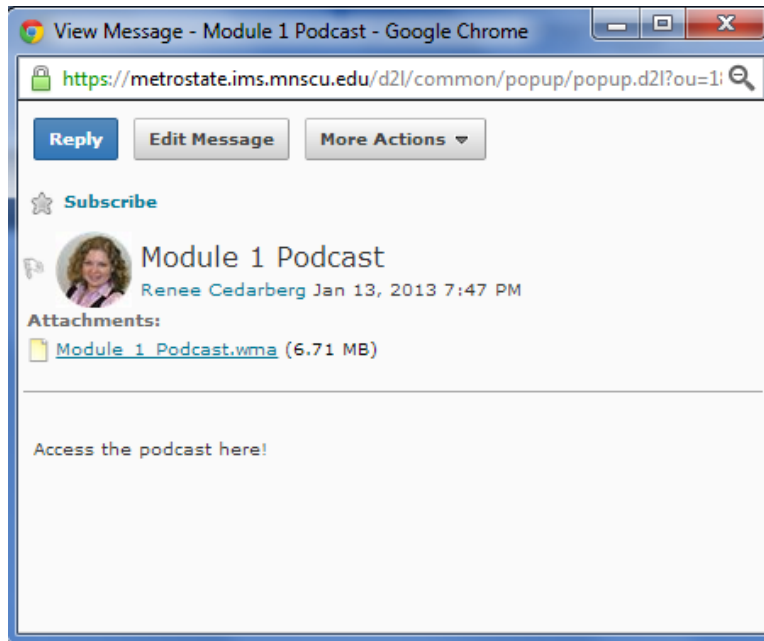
View Message - Module 1 Podcast - Google Chrome

https://metrostate.ims.mnscu.edu/d2l/common/popup/popup.d2l?ou=1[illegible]

Reply Edit Message More Actions

Subscribe

Module 1 Podcast

Renee Cedarberg Jan 13, 2013 7:47 PM

Attachments:

Module_1_Podcast.wma (6.71 MB)

Access the podcast here!